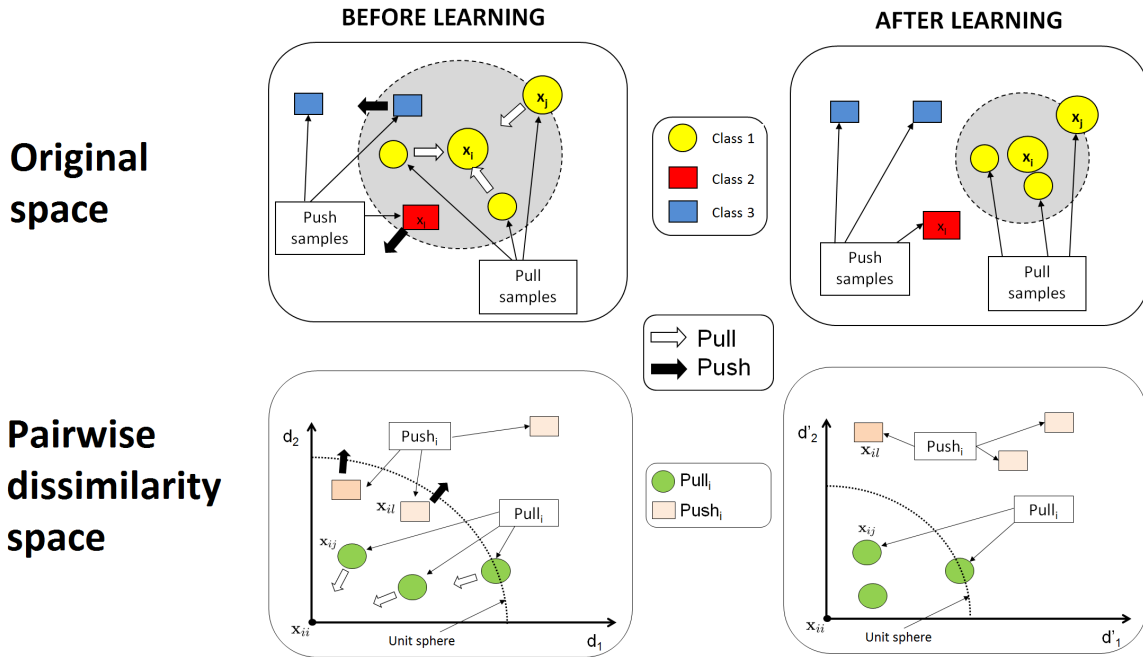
BEFORE LEARNING

AFTER LEARNING

Original space

$x_j$

$x_i$

Push samples

$x_l$

Pull samples

Class 1

Class 2

Class 3

$x_j$

$x_i$

$x_l$

Push samples

Pull samples

Pull

Push

Pairwise dissimilarity space

$d_2$

Push$_i$

$\mathbf{x}_{il}$

Pull$_i$

$\mathbf{x}_{ij}$

$\mathbf{x}_{ii}$

Unit sphere

$d_1$

Pull$_i$

Push$_i$

$d'_2$

$\mathbf{x}_{il}$

Push$_i$

Pull$_i$

$\mathbf{x}_{ij}$

$\mathbf{x}_{ii}$

Unit sphere

$d'_1$